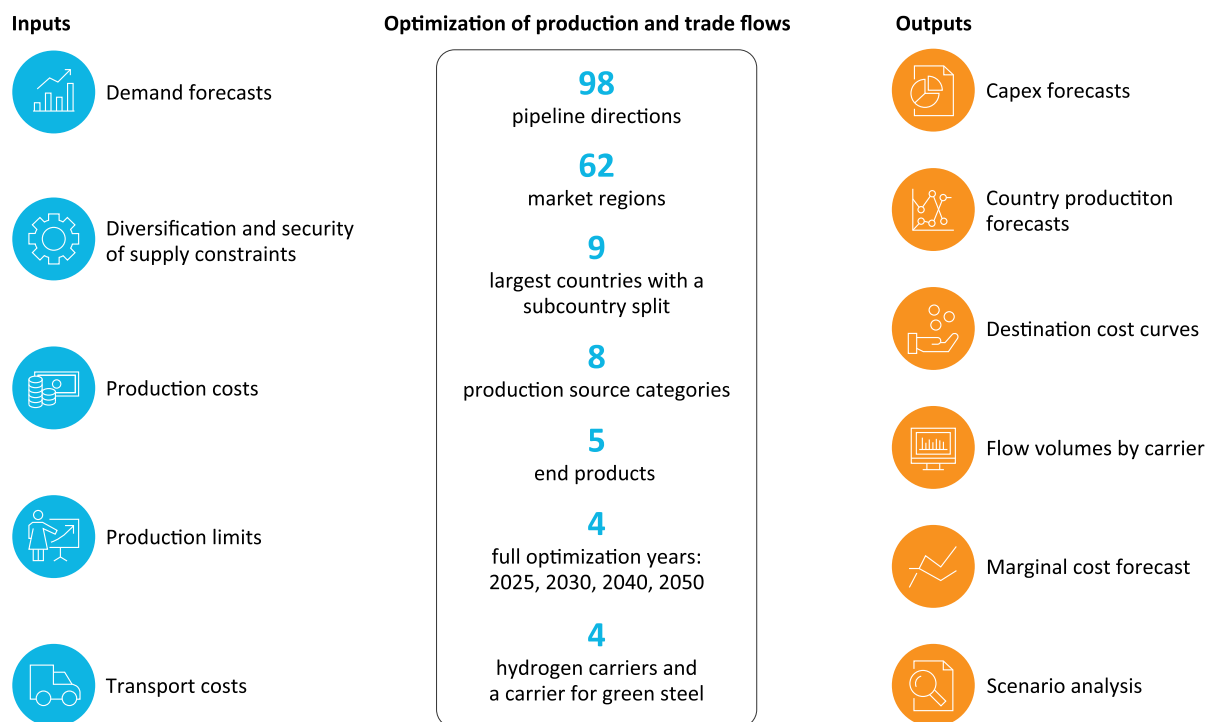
Inputs

Demand forecasts

Diversification and security of supply constraints

Production costs

Production limits

Transport costs

Optimization of production and trade flows

98
pipeline directions

62
market regions

9
largest countries with a subcountry split

8
production source categories

5
end products

4
full optimization years: 2025, 2030, 2040, 2050

4
hydrogen carriers and a carrier for green steel

Outputs

Capex forecasts

Country productiton forecasts

Destination cost curves

Flow volumes by carrier

Marginal cost forecast

Scenario analysis